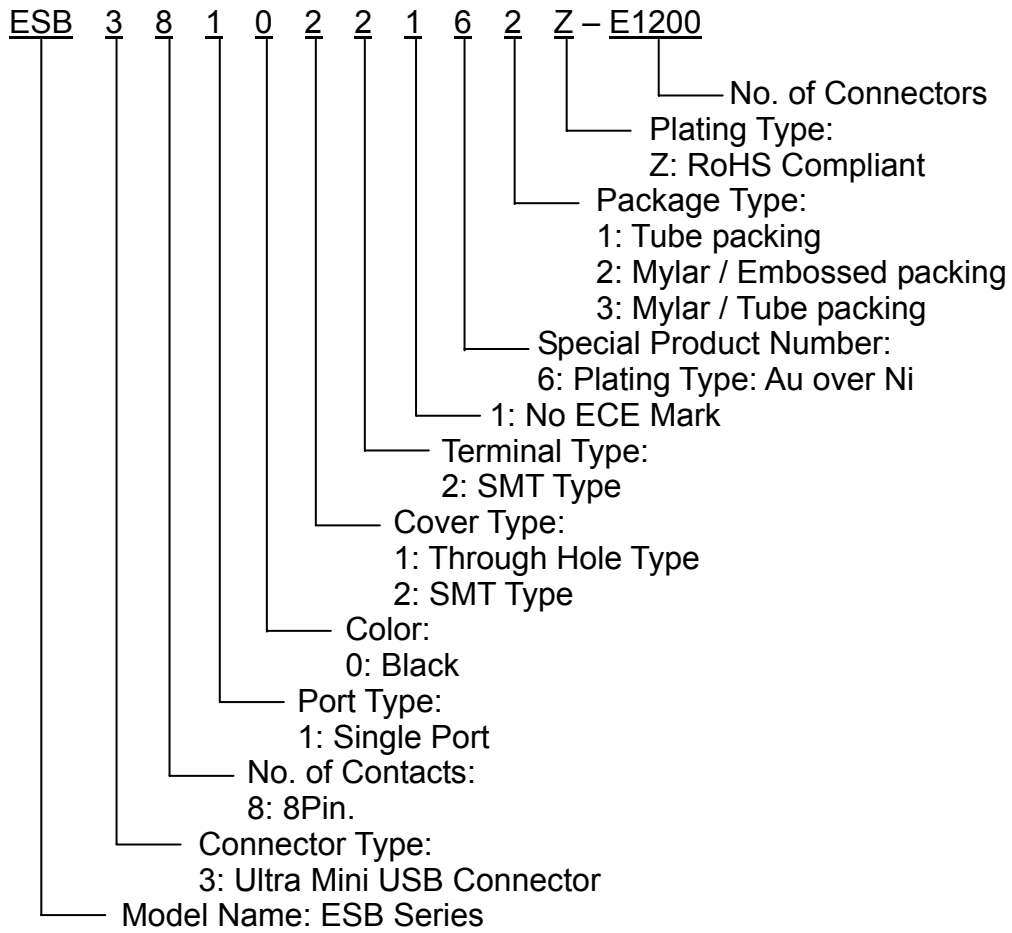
ESB 3 8 1 0 2 2 1 6 2 Z – E1200

No. of Connectors

Plating Type:
Z: RoHS Compliant

Package Type:
1: Tube packing
2: Mylar / Embossed packing
3: Mylar / Tube packing

Special Product Number:
6: Plating Type: Au over Ni

1: No ECE Mark

Terminal Type:
2: SMT Type

Cover Type:
1: Through Hole Type
2: SMT Type

Color:
0: Black

Port Type:
1: Single Port

No. of Contacts:
8: 8Pin.

Connector Type:
3: Ultra Mini USB Connector

Model Name: ESB Series